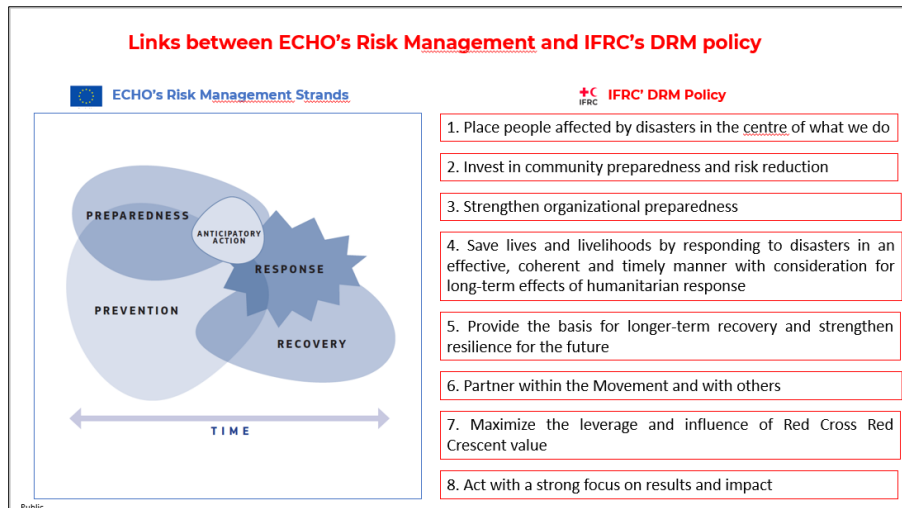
Links between ECHO's Risk Management and IFRC's DRM policy

ECHO's Risk Management Strands

PREPAREDNESS

ANTICIPATORY ACTION

RESPONSE

PREVENTION

RECOVERY

TIME

IFRC

IFRC' DRM Policy

1. Place people affected by disasters in the centre of what we do

2. Invest in community preparedness and risk reduction

3. Strengthen organizational preparedness

4. Save lives and livelihoods by responding to disasters in an effective, coherent and timely manner with consideration for long-term effects of humanitarian response

5. Provide the basis for longer-term recovery and strengthen resilience for the future

6. Partner within the Movement and with others

7. Maximize the leverage and influence of Red Cross Red Crescent value

8. Act with a strong focus on results and impact

Public